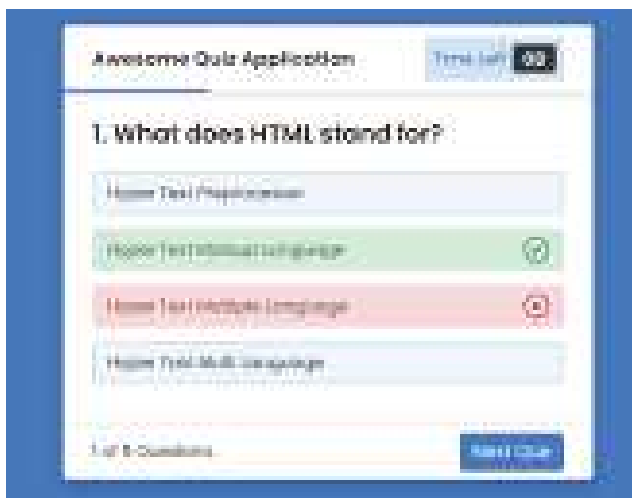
Awesome Quiz Application

Time Left 00

1. What does HTML stand for?

Hyper Text Preprocessor

Hyper Text Markup Language

Hyper Text Multiple Language

Hyper Tool Multi Language

1 of 5 Questions

Next Que